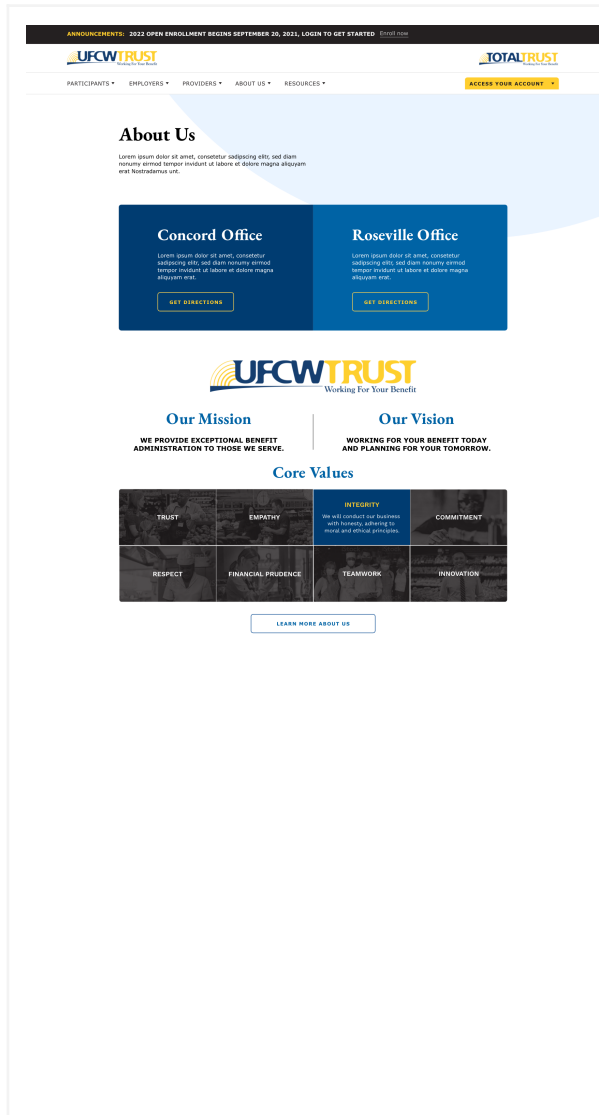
ANNOUNCEMENTS: 2022 OPEN ENROLLMENT BEGINS SEPTEMBER 20, 2021, LOGIN TO GET STARTED Enroll now

UFCWTRUST Working For Your Benefit

TOTALTRUST Working For Your Benefit

PARTICIPANTS ▾ EMPLOYERS ▾ PROVIDERS ▾ ABOUT US ▾ RESOURCES ▾

ACCESS YOUR ACCOUNT ▾

About Us

Lorem ipsum dolor sit amet, consetetur sadipscing elitr, sed diam nonumy eirmod tempor invidunt ut labore et dolore magna aliquyam erat Nostradamus unt.

Concord Office

Lorem ipsum dolor sit amet, consetetur sadipscing elitr, sed diam nonumy eirmod tempor invidunt ut labore et dolore magna aliquyam erat.

GET DIRECTIONS

Roseville Office

Lorem ipsum dolor sit amet, consetetur sadipscing elitr, sed diam nonumy eirmod tempor invidunt ut labore et dolore magna aliquyam erat.

GET DIRECTIONS

UFCWTRUST Working For Your Benefit

Our Mission

WE PROVIDE EXCEPTIONAL BENEFIT ADMINISTRATION TO THOSE WE SERVE.

Our Vision

WORKING FOR YOUR BENEFIT TODAY AND PLANNING FOR YOUR TOMORROW.

Core Values

TRUST

EMPATHY

INTEGRITY
We will conduct our business with honesty, adhering to moral and ethical principles.

COMMITMENT

RESPECT

FINANCIAL PRUDENCE

TEAMWORK

INNOVATION

LEARN MORE ABOUT US